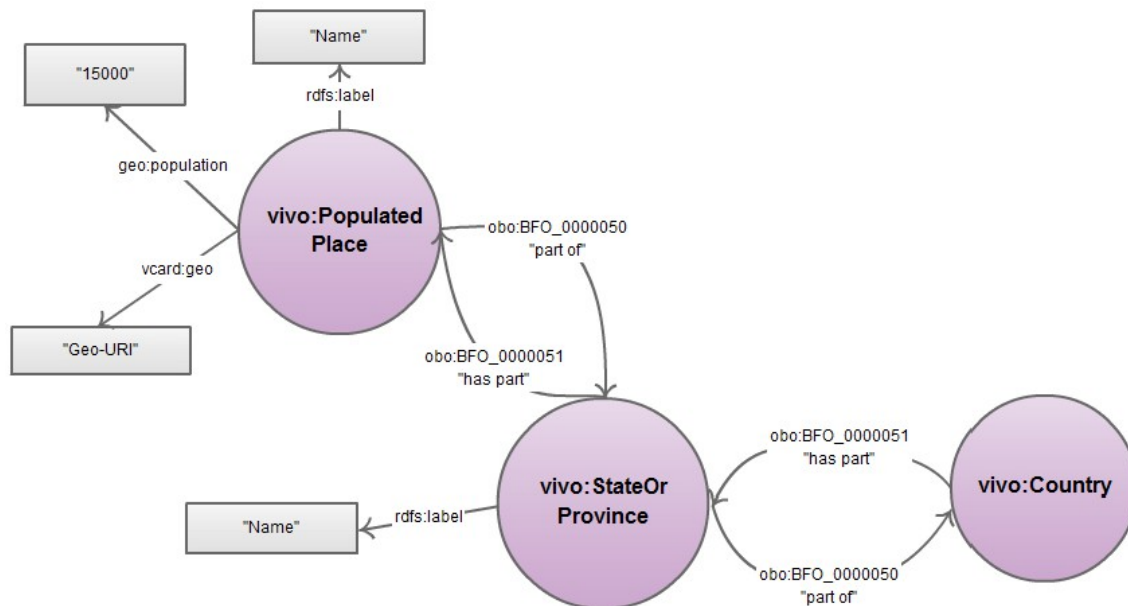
"Name"

rdfs:label

"15000"

geo:population

vivo:Populated Place

obo:BFO_0000050 "part of"

vcard:geo

"Geo-URI"

obo:BFO_0000051 "has part"

vivo:StateOr Province

obo:BFO_0000051 "has part"

vivo:Country

"Name"

rdfs:label

obo:BFO_0000050 "part of"